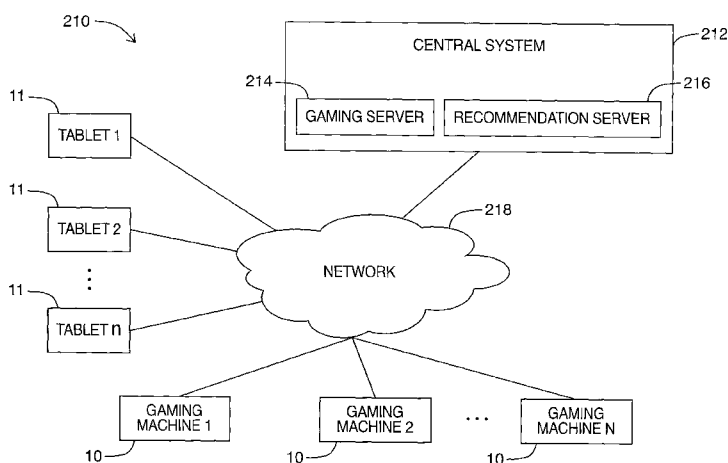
210

CENTRAL SYSTEM

212

214

216

GAMING SERVER

RECOMMENDATION SERVER

11

TABLET 1

11

TABLET 2

218

⋮

NETWORK

11

TABLET n

GAMING MACHINE 1

GAMING MACHINE 2

...

GAMING MACHINE N

10

10

10